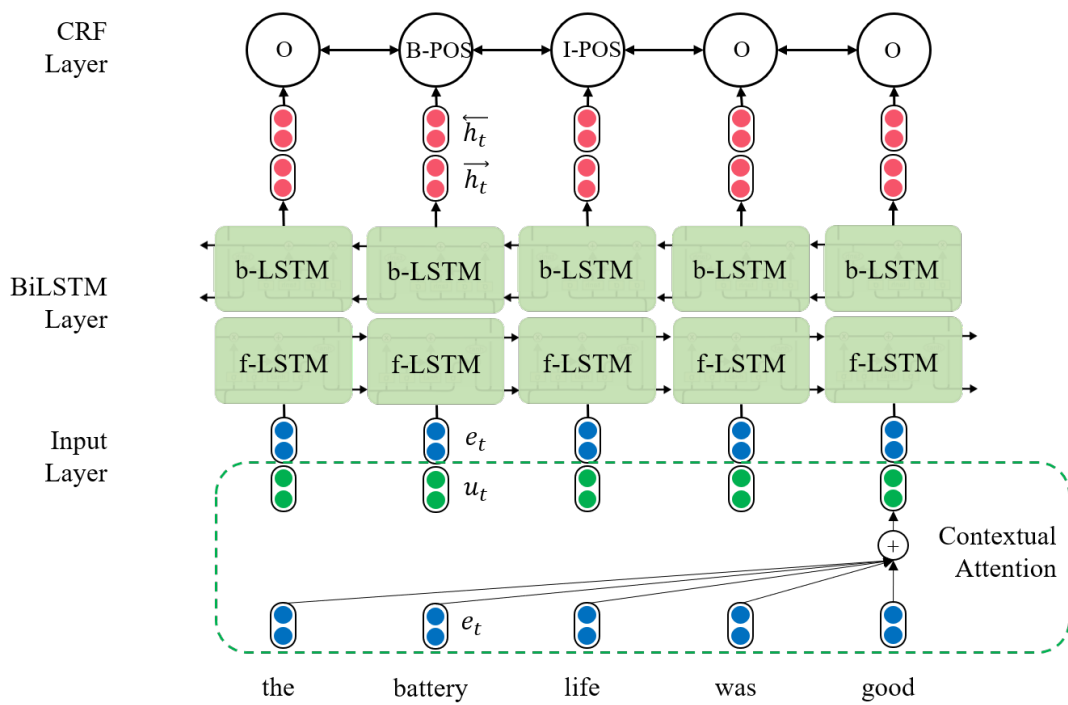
CRF Layer

O B-POS I-POS O O

$\overleftarrow{h_t}$
$\overrightarrow{h_t}$

BiLSTM Layer

b-LSTM b-LSTM b-LSTM b-LSTM b-LSTM

f-LSTM f-LSTM f-LSTM f-LSTM f-LSTM

Input Layer

$e_t$
$u_t$

+

Contextual Attention

$e_t$

the battery life was good